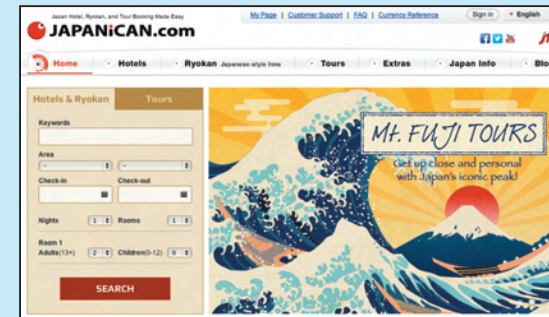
Japan Hotel, Ryokan, and Tour Booking Made Easy
JAPANiCAN.com

My Page | Customer Support | FAQ | Currency Reference

Sign in

English

Home

Hotels

Ryokan Japanese-style Inns

Tours

Extras

Japan Info

Blo

Hotels & Ryokan

Tours

Keywords

Area

-

-

Check-in

Check-out

Nights

1

Rooms

1

Room 1

Adults(13+)

2

Children(0-12)

0

SEARCH

Mt. FUJI TOURS

Get up close and personal with Japan's iconic peak!